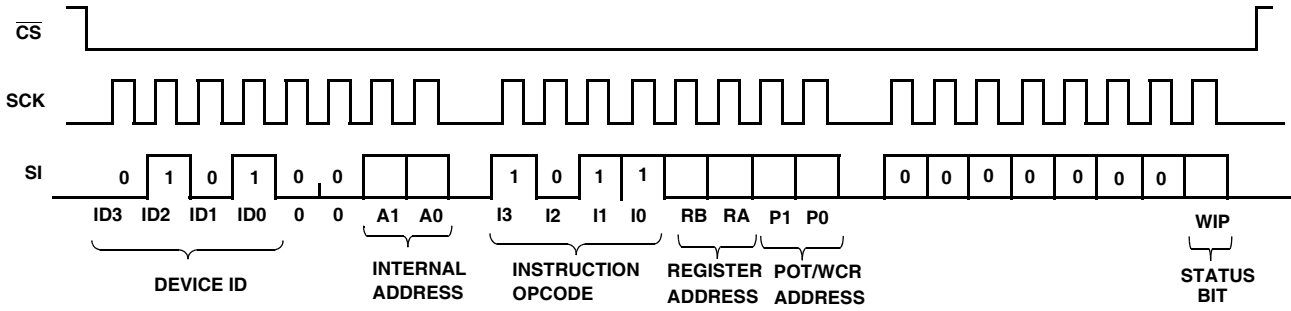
$\overline{CS}$

SCK

SI

0 1 0 1 0 0

ID3 ID2 ID1 ID0 0 0

A1 A0

1 0 1 1

I3 I2 I1 I0

RB RA P1 P0

0 0 0 0 0 0 0

WIP

DEVICE ID

INTERNAL ADDRESS

INSTRUCTION OPCODE

REGISTER ADDRESS

POT/WCR ADDRESS

STATUS BIT